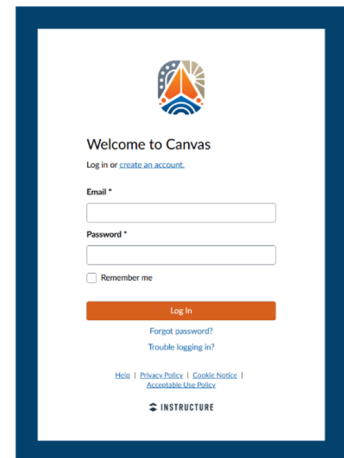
Welcome to Canvas

Log in or create an account.

Email *

Password *

Remember me

Log In

Forgot password?

Trouble logging in?

Help | Privacy Policy | Cookie Notice | Acceptable Use Policy

INSTRUCTURE